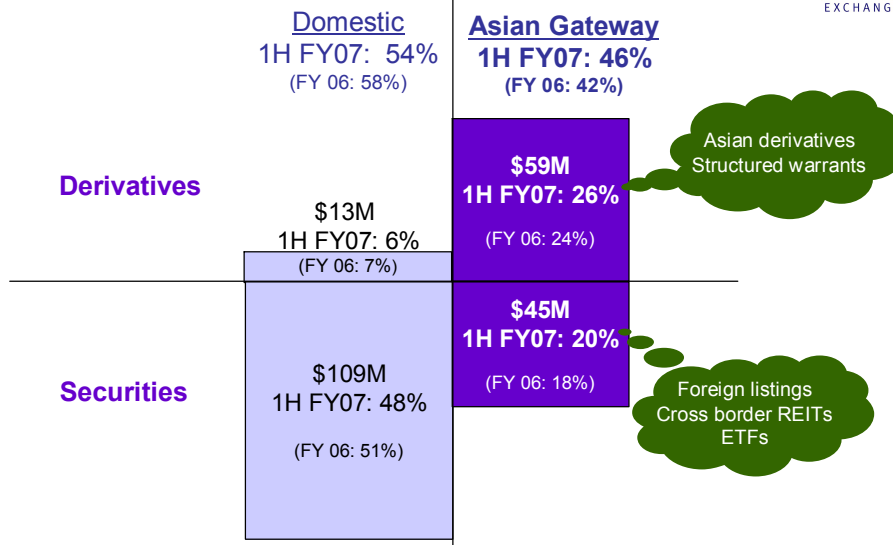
EXCHANG

Domestic
1H FY07: 54%
(FY 06: 58%)

Asian Gateway
1H FY07: 46%
(FY 06: 42%)

Derivatives

$13M
1H FY07: 6%
(FY 06: 7%)

$59M
1H FY07: 26%
(FY 06: 24%)

Asian derivatives
Structured warrants

Securities

$109M
1H FY07: 48%
(FY 06: 51%)

$45M
1H FY07: 20%
(FY 06: 18%)

Foreign listings
Cross border REITs
ETFs